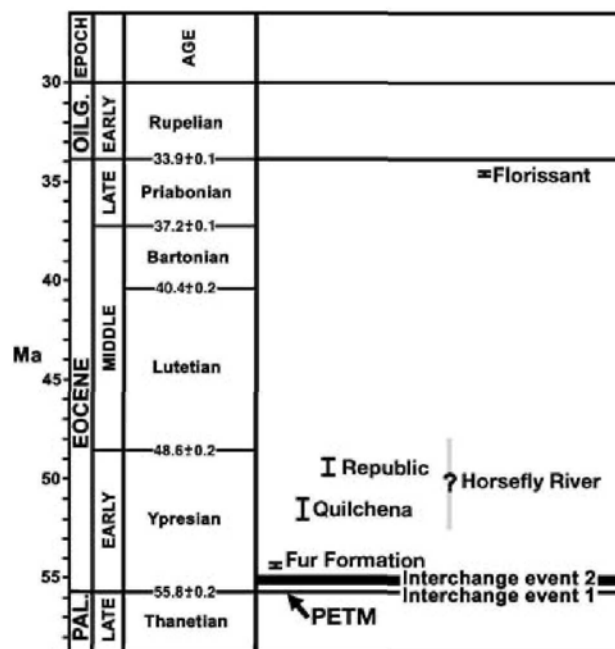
| EPOCH | | AGE |
|---|---|---|
| OILG. | EARLY | Rupelian |
| | | 33.9±0.1 |
| EOCENE | LATE | Priabonian |
| | | 37.2±0.1 |
| | MIDDLE | Bartonian |
| | | 40.4±0.2 |
| | | Lutetian |
| | | 48.6±0.2 |
| | EARLY | Ypresian |
| | | 55.8±0.2 |
| PAL. | LATE | Thanetian |

Ma

30
35
40
45
50
55

Florissant

Republic

Quilchena

? Horsefly River

Fur Formation

Interchange event 2

Interchange event 1

PETM